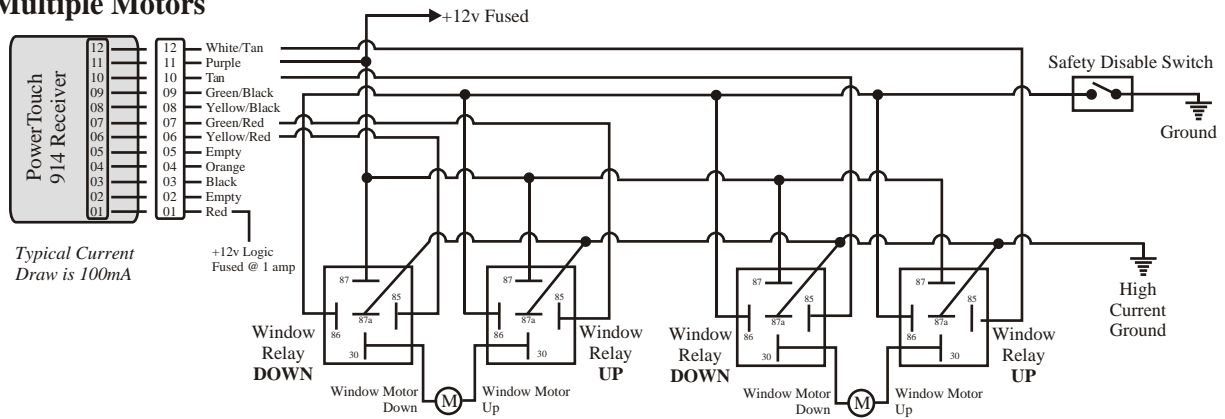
Multiple Motors

+12v Fused

PowerTouch
914 Receiver

12
11
10
09
08
07
06
05
04
03
02
01

12 White/Tan
11 Purple
10 Tan
09 Green/Black
08 Yellow/Black
07 Green/Red
06 Yellow/Red
05 Empty
04 Orange
03 Black
02 Empty
01 Red

+12v Logic
Fused @ 1 amp

Typical Current
Draw is 100mA

Safety Disable Switch

Ground

High
Current
Ground

87
87a
85
86
30

Window
Relay
DOWN

Window
Relay
UP

Window
Relay
DOWN

Window
Relay
UP

Window Motor
Down

M

Window Motor
Up

Window Motor
Down

M

Window Motor
Up